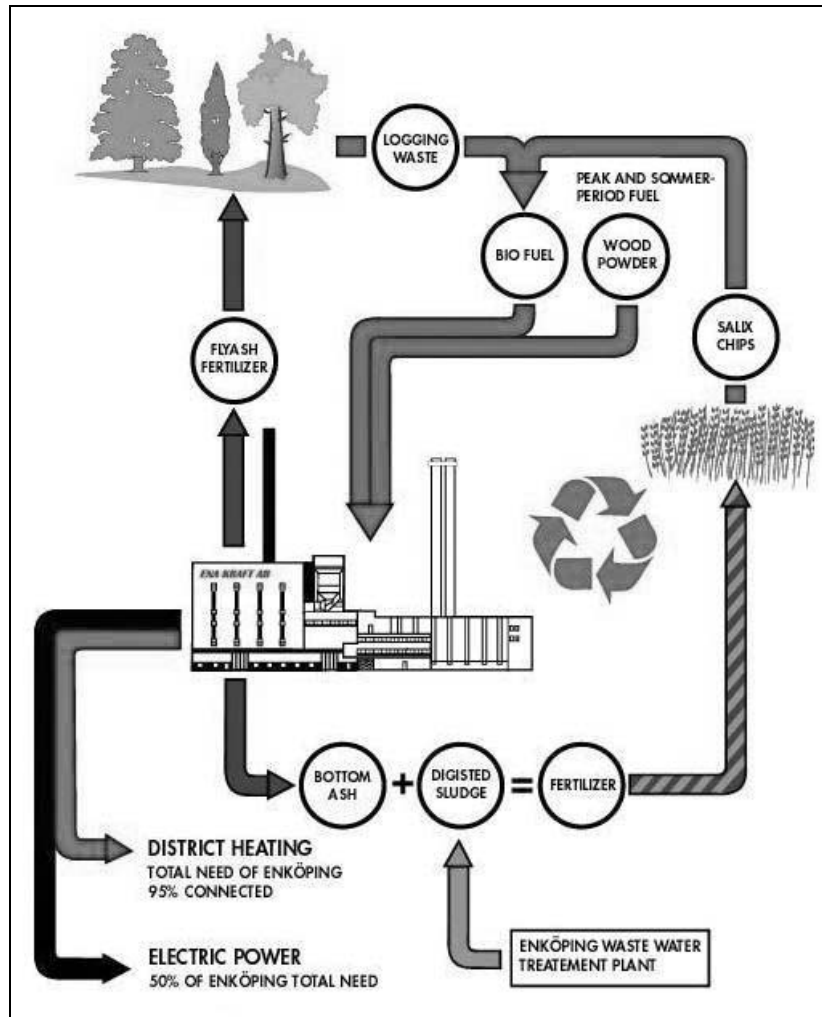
LOGGING WASTE

PEAK AND SOMMER-PERIOD FUEL

BIO FUEL

WOOD POWDER

SALIX CHIPS

FLYASH FERTILIZER

ENA KRAFT AB

BOTTOM ASH + DIGISTED SLUDGE = FERTILIZER

DISTRICT HEATING
TOTAL NEED OF ENKÖPING
95% CONNECTED

ELECTRIC POWER
50% OF ENKÖPING TOTAL NEED

ENKÖPING WASTE WATER TREATEMENT PLANT